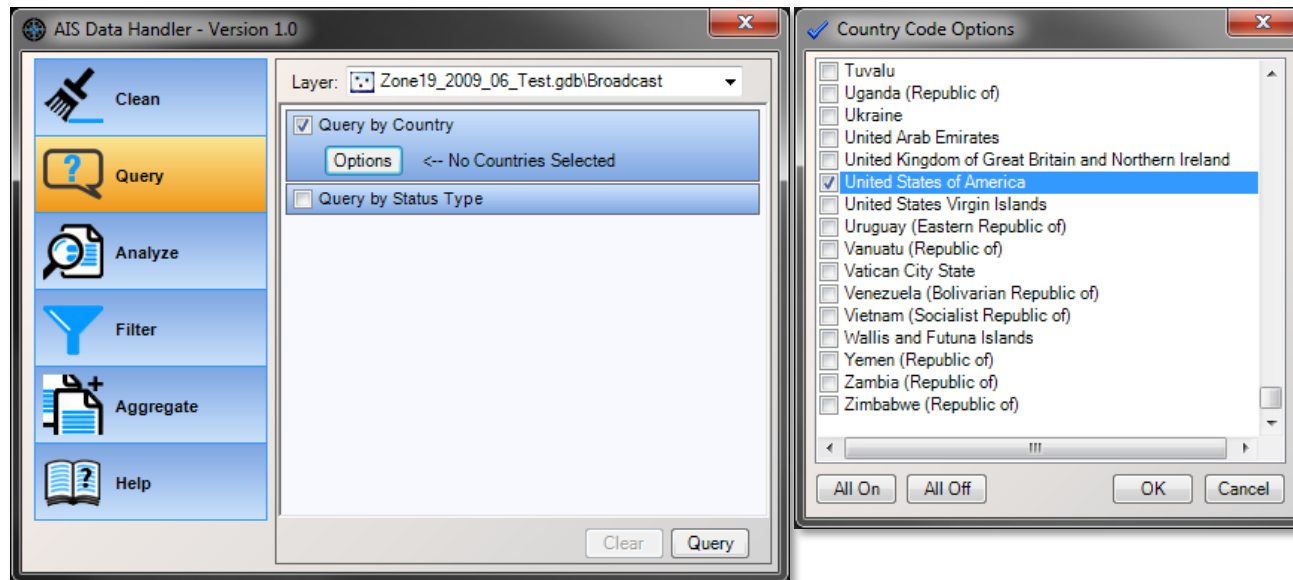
AIS Data Handler - Version 1.0

Clean

Query

Analyze

Filter

Aggregate

Help

Layer: Zone19_2009_06_Test.gdb\Broadcast

Query by Country

Options <-- No Countries Selected

Query by Status Type

Clear Query

Country Code Options

Tuvalu
Uganda (Republic of)
Ukraine
United Arab Emirates
United Kingdom of Great Britain and Northern Ireland
United States of America
United States Virgin Islands
Uruguay (Eastern Republic of)
Vanuatu (Republic of)
Vatican City State
Venezuela (Bolivarian Republic of)
Vietnam (Socialist Republic of)
Wallis and Futuna Islands
Yemen (Republic of)
Zambia (Republic of)
Zimbabwe (Republic of)

All On All Off OK Cancel